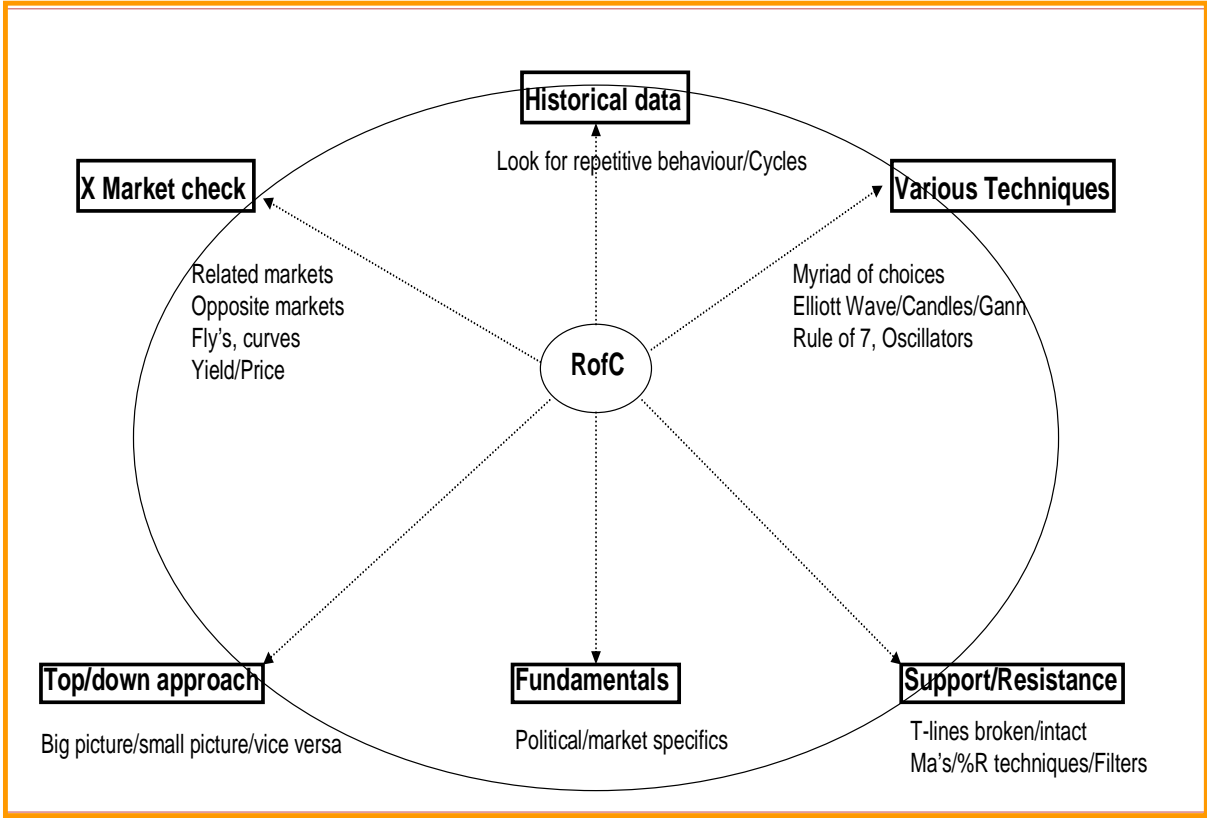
Historical data

Look for repetitive behaviour/Cycles

X Market check

Various Techniques

Related markets
Opposite markets
Fly's, curves
Yield/Price

Myriad of choices
Elliott Wave/Candles/Gann
Rule of 7, Oscillators

RofC

Top/down approach

Big picture/small picture/vice versa

Fundamentals

Political/market specifics

Support/Resistance

T-lines broken/intact
Ma's/%R techniques/Filters